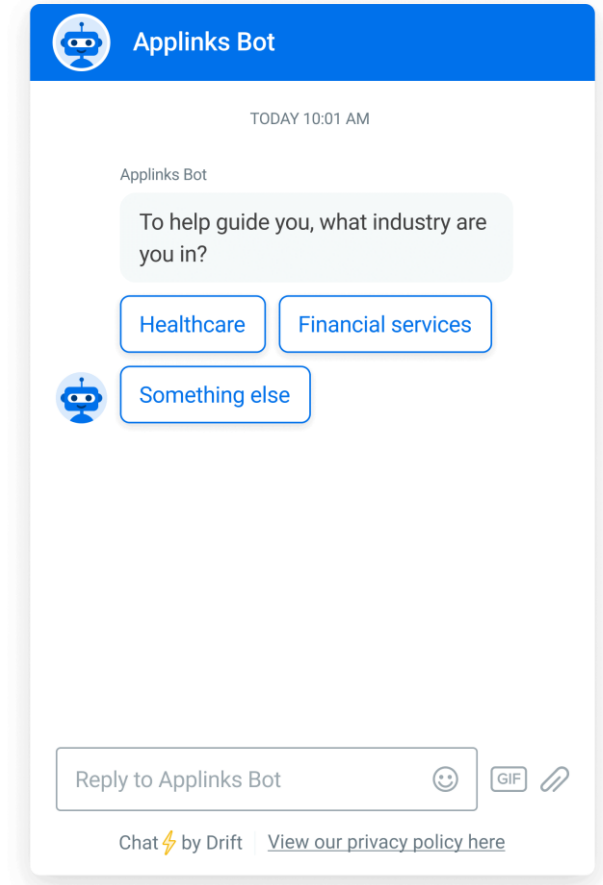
Applinks Bot

TODAY 10:01 AM

Applinks Bot

To help guide you, what industry are you in?

Healthcare

Financial services

Something else

Reply to Applinks Bot

GIF

Chat by Drift | View our privacy policy here